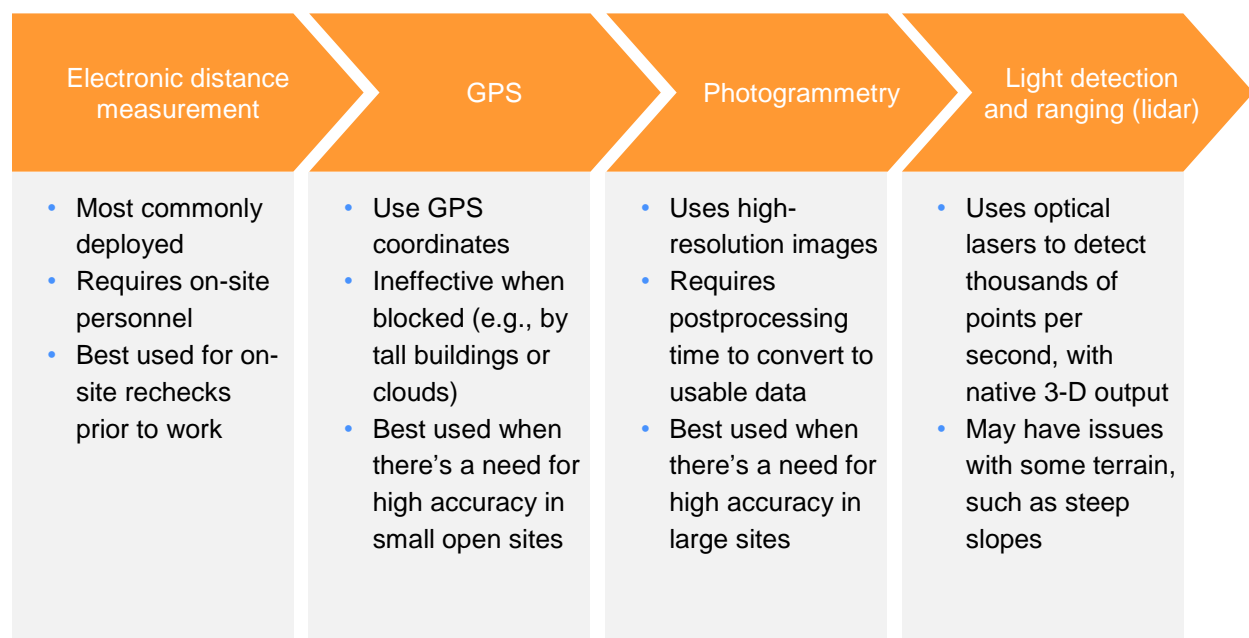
Electronic distance measurement

- Most commonly deployed
- Requires on-site personnel
- Best used for on-site rechecks prior to work

GPS

- Use GPS coordinates
- Ineffective when blocked (e.g., by tall buildings or clouds)
- Best used when there's a need for high accuracy in small open sites

Photogrammetry

- Uses high-resolution images
- Requires postprocessing time to convert to usable data
- Best used when there's a need for high accuracy in large sites

Light detection and ranging (lidar)

- Uses optical lasers to detect thousands of points per second, with native 3-D output
- May have issues with some terrain, such as steep slopes